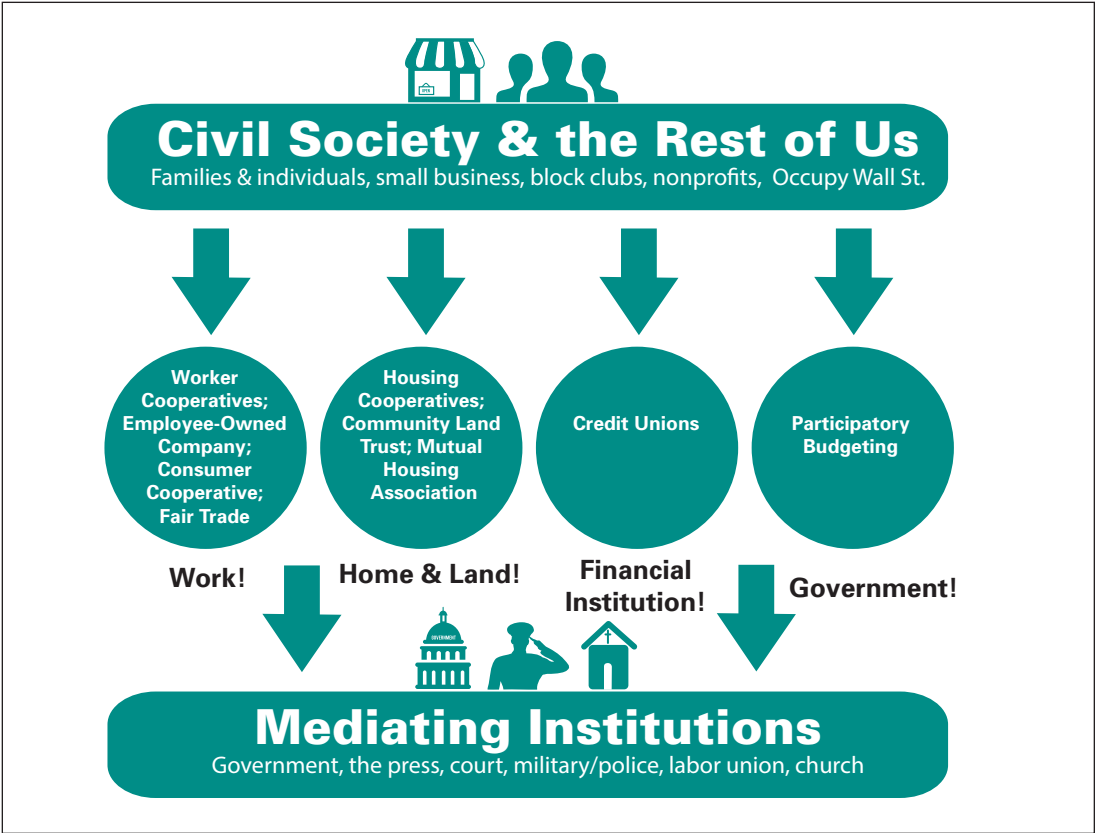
OPEN

Civil Society & the Rest of Us
Families & individuals, small business, block clubs, nonprofits, Occupy Wall St.

Worker Cooperatives; Employee-Owned Company; Consumer Cooperative; Fair Trade

Housing Cooperatives; Community Land Trust; Mutual Housing Association

Credit Unions

Participatory Budgeting

Work!

Home & Land!

Financial Institution!

Government!

GOVERNMENT

Mediating Institutions
Government, the press, court, military/police, labor union, church